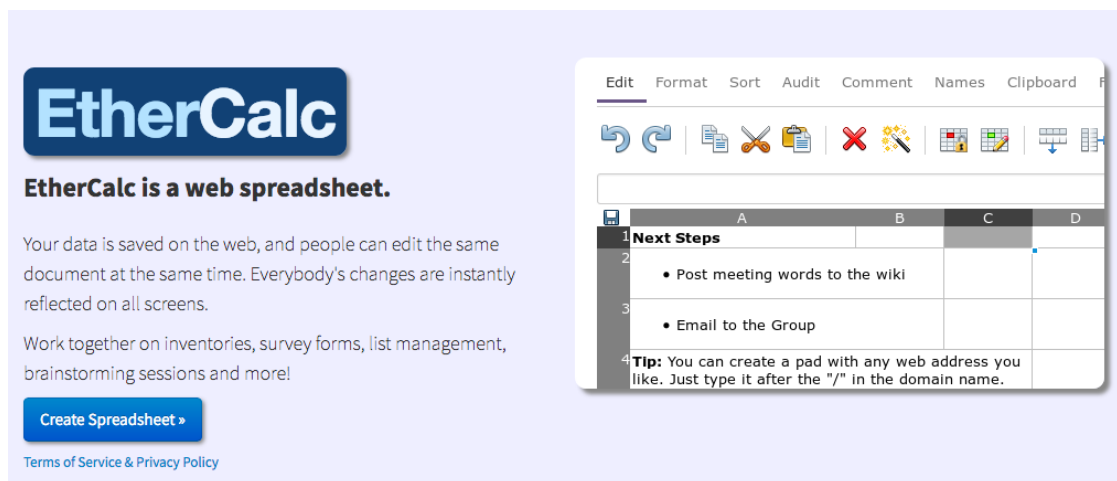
EtherCalc

EtherCalc is a web spreadsheet.

Your data is saved on the web, and people can edit the same document at the same time. Everybody's changes are instantly reflected on all screens.

Work together on inventories, survey forms, list management, brainstorming sessions and more!

Create Spreadsheet »

Terms of Service & Privacy Policy

Edit Format Sort Audit Comment Names Clipboard

| | A | B | C | D |
|---|---|---|---|---|
| 1 | **Next Steps** | | | |
| 2 | • Post meeting words to the wiki | | | |
| 3 | • Email to the Group | | | |
| 4 | **Tip:** You can create a pad with any web address you like. Just type it after the "/" in the domain name. | | | |